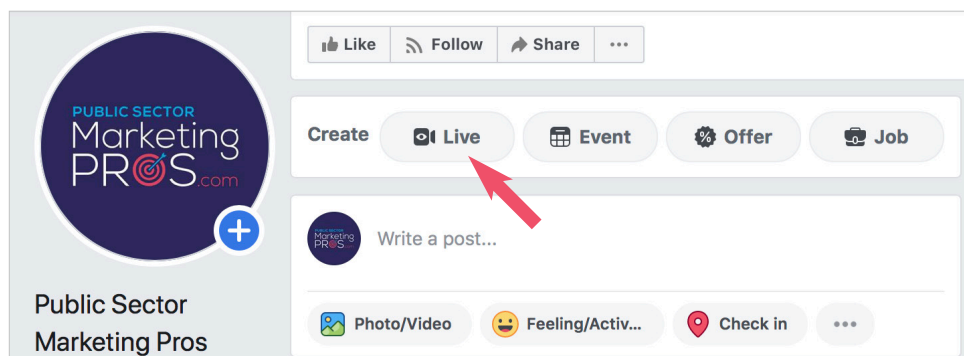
PUBLIC SECTOR
Marketing
PROS.com

Like
Follow
Share
···

Create
Live
Event
Offer
Job

PUBLIC SECTOR
Marketing
PROS

Write a post...

Public Sector Marketing Pros

Photo/Video
Feeling/Activ...
Check in
···